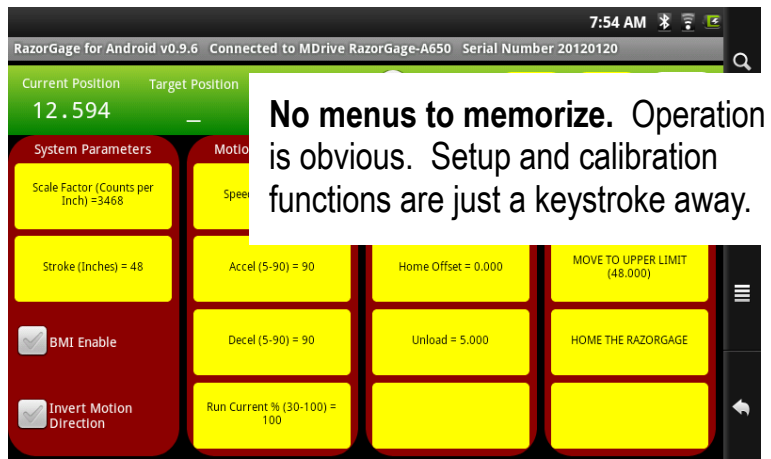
7:54 AM

RazorGage for Android v0.9.6 Connected to MDrive RazorGage-A650 Serial Number 20120120

Current Position
12.594

Target Position
_

**No menus to memorize.** Operation is obvious. Setup and calibration functions are just a keystroke away.

System Parameters

Scale Factor (Counts per Inch) =3468

Stroke (Inches) = 48

BMI Enable

Invert Motion Direction

Motio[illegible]

Spee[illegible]

Accel (5-90) = 90

Decel (5-90) = 90

Run Current % (30-100) = 100

Home Offset = 0.000

Unload = 5.000

MOVE TO UPPER LIMIT (48.000)

HOME THE RAZORGAGE